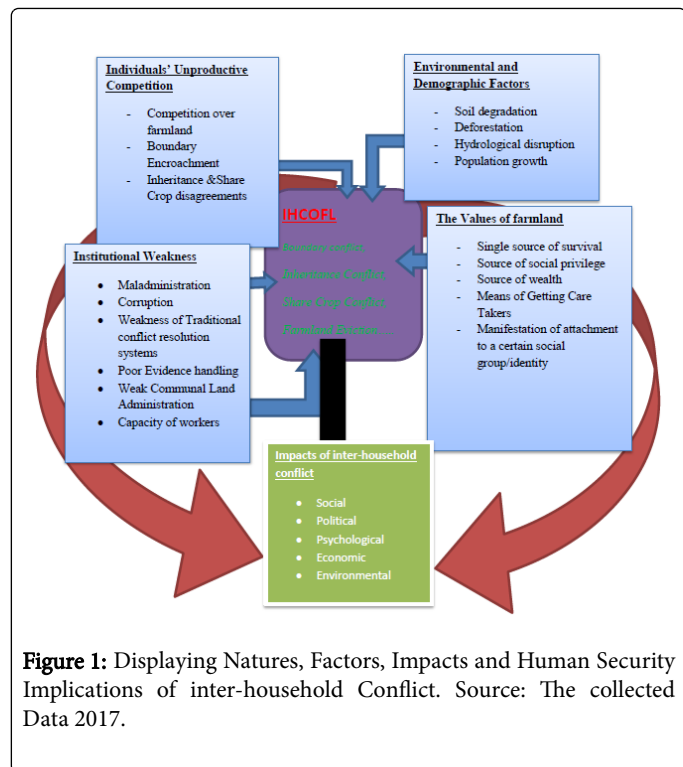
Individuals' Unproductive Competition

- Competition over farmland
- Boundary Encroachment
- Inheritance &Share Crop disagreements

Environmental and Demographic Factors

- Soil degradation
- Deforestation
- Hydrological disruption
- Population growth

IHCOFL

Boundary conflict

Inheritance Conflict

Share Crop Conflict

Farmland Eviction

The Values of farmland

- Single source of survival
- Source of social privilege
- Source of wealth
- Means of Getting Care Takers
- Manifestation of attachment to a certain social group/identity

Institutional Weakness

- Maladministration
- Corruption
- Weakness of Traditional conflict resolution systems
- Poor Evidence handling
- Weak Communal Land Administration
- Capacity of workers

Impacts of inter-household conflict

- Social
- Political
- Psychological
- Economic
- Environmental

Figure 1: Displaying Natures, Factors, Impacts and Human Security Implications of inter-household Conflict. Source: The collected Data 2017.